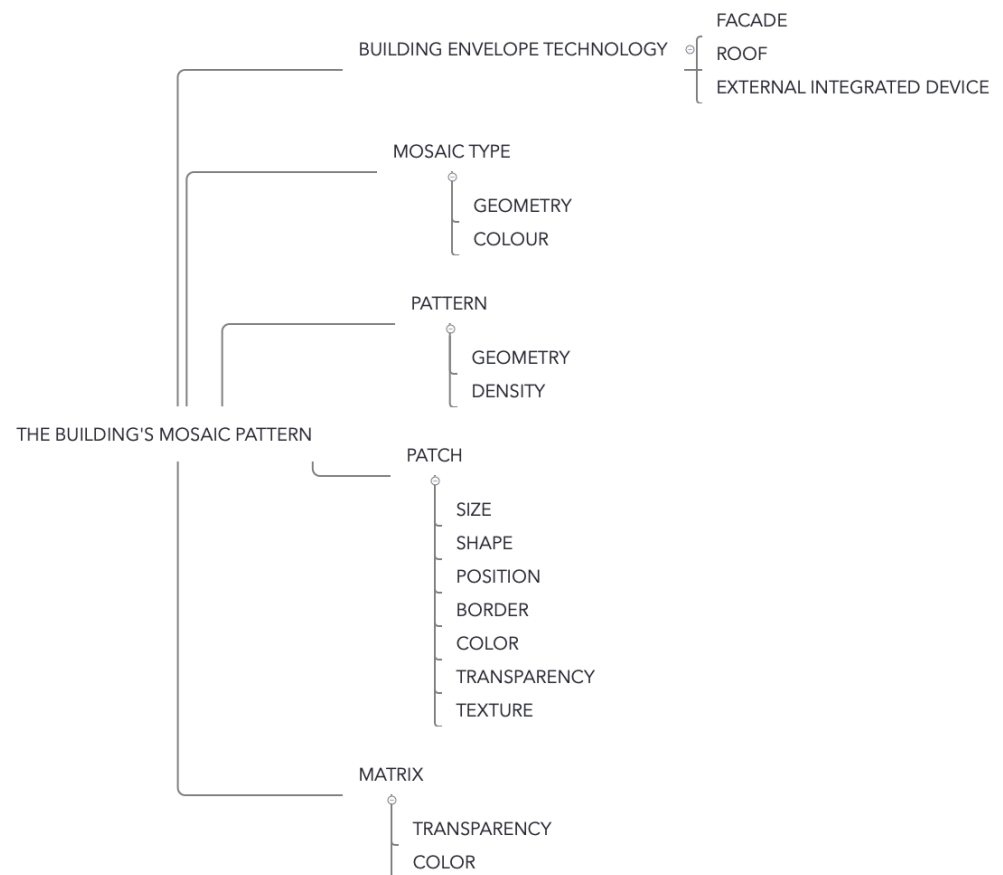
THE BUILDING'S MOSAIC PATTERN

BUILDING ENVELOPE TECHNOLOGY
FACADE
ROOF
EXTERNAL INTEGRATED DEVICE

MOSAIC TYPE
GEOMETRY
COLOUR

PATTERN
GEOMETRY
DENSITY

PATCH
SIZE
SHAPE
POSITION
BORDER
COLOR
TRANSPARENCY
TEXTURE

MATRIX
TRANSPARENCY
COLOR